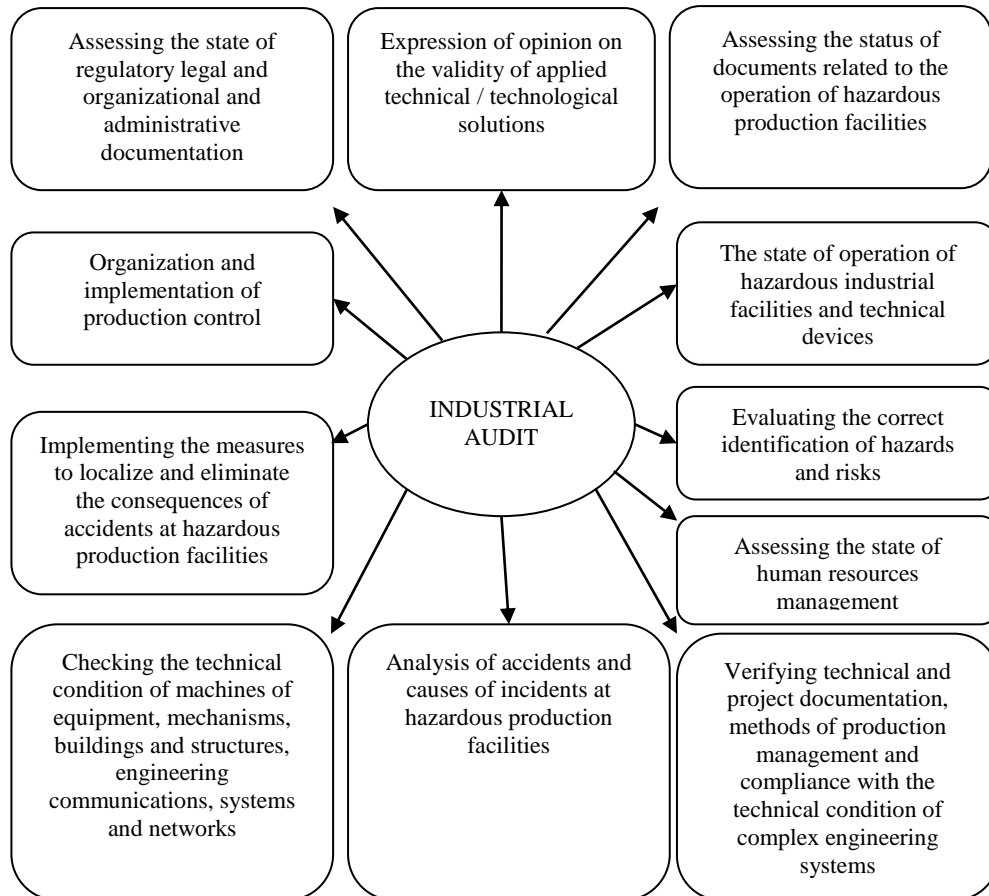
Assessing the state of regulatory legal and organizational and administrative documentation

Expression of opinion on the validity of applied technical / technological solutions

Assessing the status of documents related to the operation of hazardous production facilities

Organization and implementation of production control

The state of operation of hazardous industrial facilities and technical devices

INDUSTRIAL AUDIT

Implementing the measures to localize and eliminate the consequences of accidents at hazardous production facilities

Evaluating the correct identification of hazards and risks

Assessing the state of human resources management

Checking the technical condition of machines of equipment, mechanisms, buildings and structures, engineering communications, systems and networks

Analysis of accidents and causes of incidents at hazardous production facilities

Verifying technical and project documentation, methods of production management and compliance with the technical condition of complex engineering systems